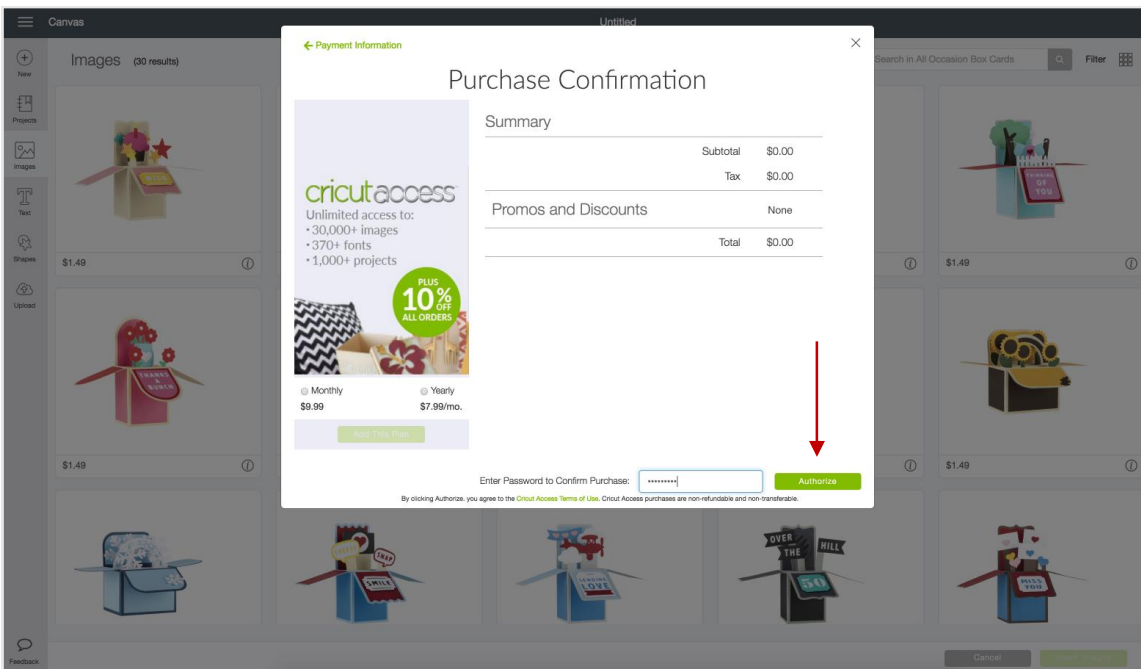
Canvas

Untitled

New

Projects

Images

Text

Shapes

Upload

Feedback

Images (30 results)

Search in All Occasion Box Cards

Filter

$1.49

$1.49

$1.49

$1.49

← Payment Information

Purchase Confirmation

cricut access
Unlimited access to:
•30,000+ images
•370+ fonts
•1,000+ projects

PLUS 10% OFF ALL ORDERS

Monthly
$9.99

Yearly
$7.99/mo.

Add This Plan

Summary

| | |
|---|---|
| Subtotal | $0.00 |
| Tax | $0.00 |

Promos and Discounts None

Total $0.00

Enter Password to Confirm Purchase: ••••••••••

Authorize

By clicking Authorize, you agree to the Cricut Access Terms of Use. Cricut Access purchases are non-refundable and non-transferable.

Cancel